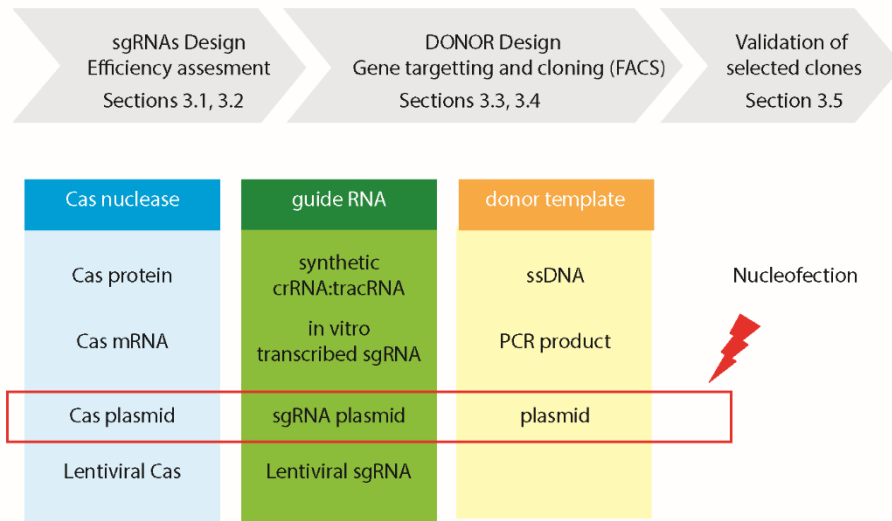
sgRNAs Design
Efficiency assesment
Sections 3.1, 3.2

DONOR Design
Gene targetting and cloning (FACS)
Sections 3.3, 3.4

Validation of
selected clones
Section 3.5

| Cas nuclease | guide RNA | donor template |
|---|---|---|
| Cas protein | synthetic crRNA:tracRNA | ssDNA |
| Cas mRNA | in vitro transcribed sgRNA | PCR product |
| Cas plasmid | sgRNA plasmid | plasmid |
| Lentiviral Cas | Lentiviral sgRNA | |

Nucleofection